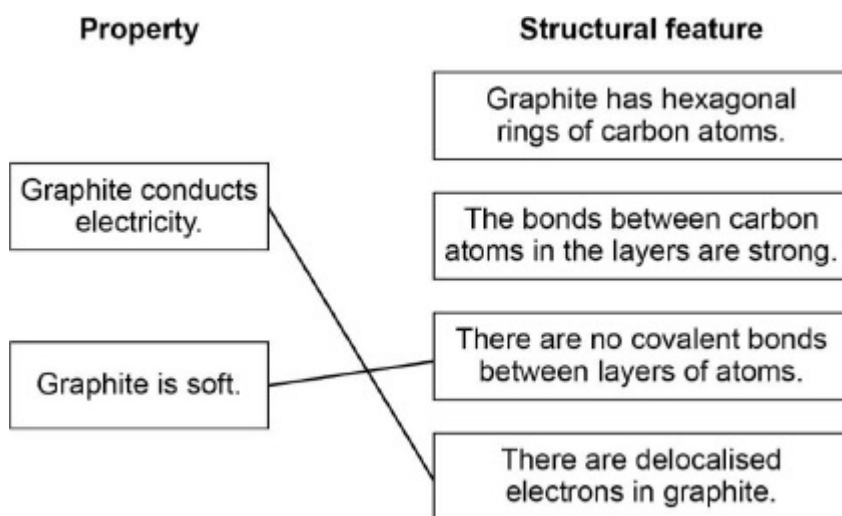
Property

Structural feature

Graphite has hexagonal rings of carbon atoms.

Graphite conducts electricity.

The bonds between carbon atoms in the layers are strong.

There are no covalent bonds between layers of atoms.

Graphite is soft.

There are delocalised electrons in graphite.